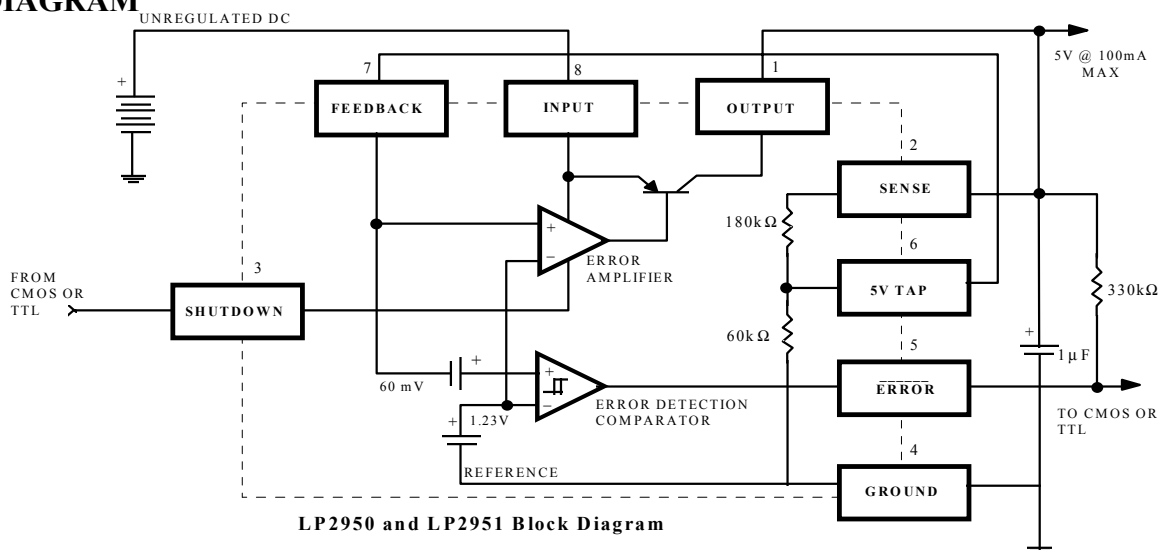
DIAGRAM

UNREGULATED DC

+

7

FEEDBACK

8

INPUT

1

OUTPUT

5V @ 100mA MAX

2

SENSE

+

−

ERROR AMPLIFIER

180kΩ

6

5V TAP

FROM CMOS OR TTL

3

SHUTDOWN

330kΩ

60kΩ

5

+

1μF

60 mV

+

+

−

$\overline{\text{ERROR}}$

ERROR DETECTION COMPARATOR

TO CMOS OR TTL

+

1.23V

4

REFERENCE

GROUND

LP2950 and LP2951 Block Diagram